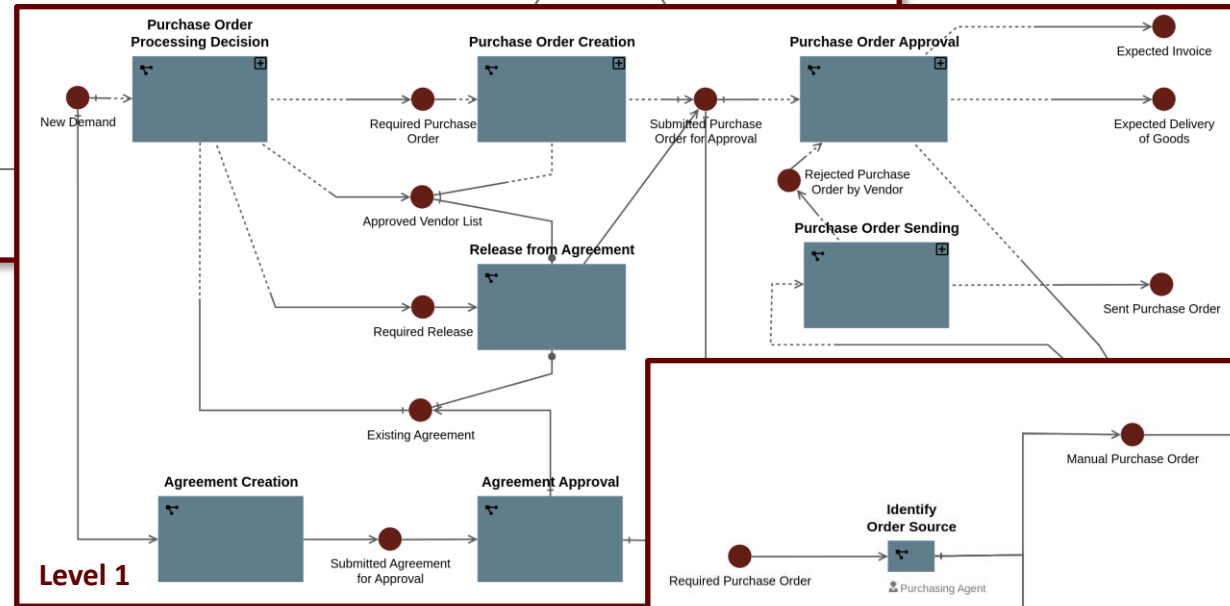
Purchase Order Processing Decision

New Demand

Purchase Order Creation

Required Purchase Order

Approved Vendor List

Submitted Purchase Order for Approval

Purchase Order Approval

Expected Invoice

Expected Delivery of Goods

Rejected Purchase Order by Vendor

Purchase Order Sending

Sent Purchase Order

Release from Agreement

Required Release

Existing Agreement

Agreement Creation

Submitted Agreement for Approval

Agreement Approval

Level 1

Manual Purchase Order

Identify Order Source

Required Purchase Order

Purchasing Agent